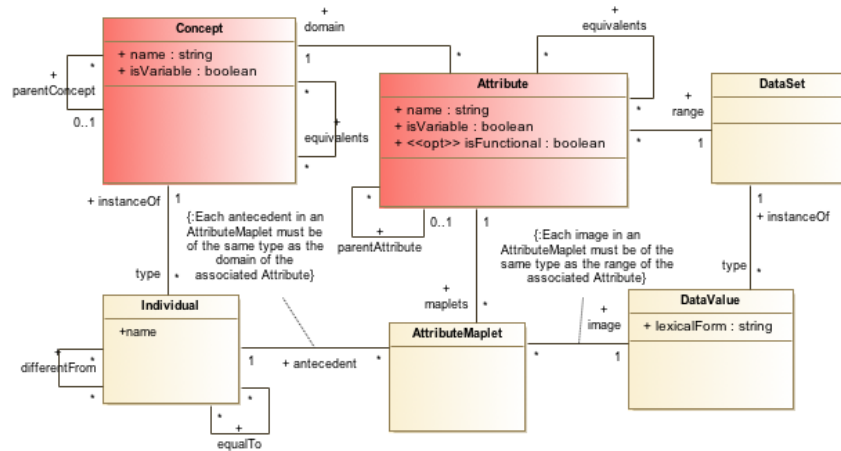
Concept

+ name : string
+ isVariable : boolean

+ parentConcept
*
0..1

+ domain
1
*

*
+ equivalents
*

Attribute

+ name : string
+ isVariable : boolean
+ <<opt>> isFunctional : boolean

+ equivalents
*
*

+ range
*
1

DataSet

1
+ instanceOf
type
*

+ instanceOf
1
type
*

{:Each antecedent in an AttributeMaplet must be of the same type as the domain of the associated Attribute}

*
+ parentAttribute
0..1

1
+ maplets
*

{:Each image in an AttributeMaplet must be of the same type as the range of the associated Attribute}

Individual

+name

+ differentFrom
*
*

1
+ antecedent
*

*
*
+ equalTo

AttributeMaplet

*
+ image
1

DataValue

+ lexicalForm : string